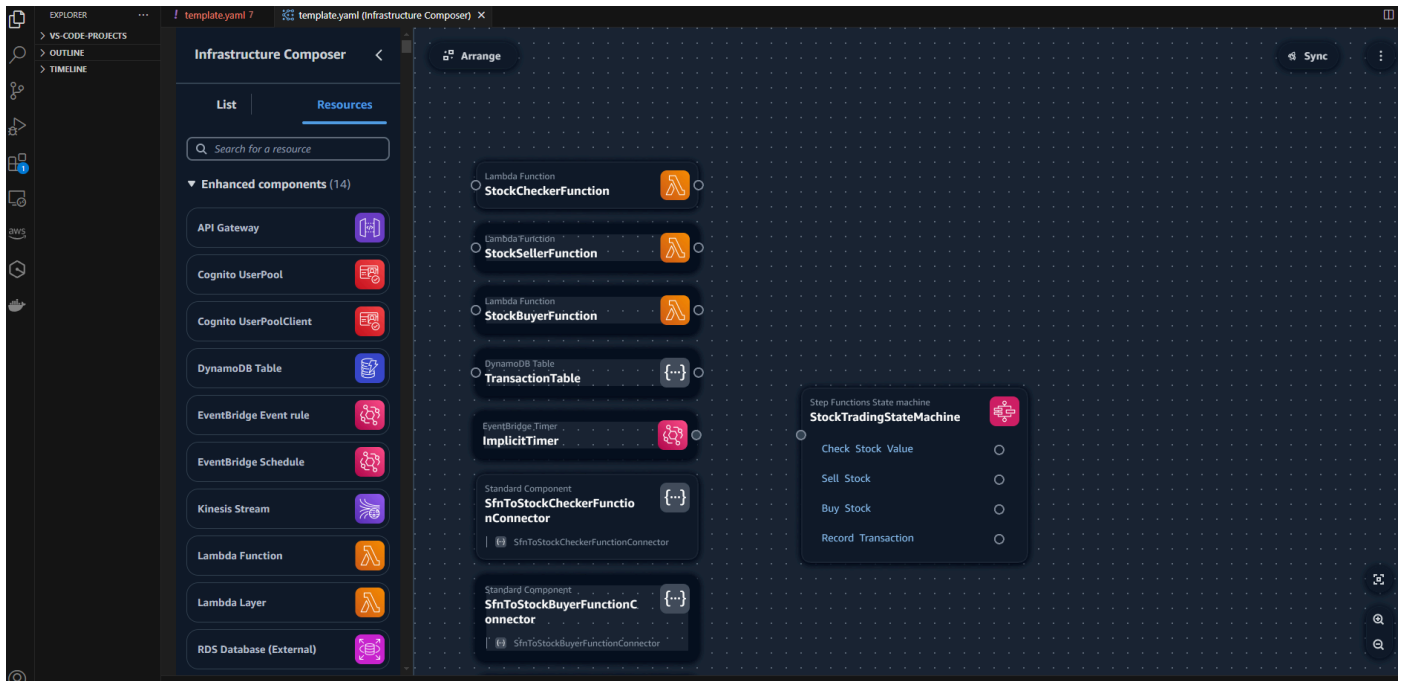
EXPLORER ···

> VS-CODE-PROJECTS
> OUTLINE
> TIMELINE

! template.yaml 7
template.yaml (Infrastructure Composer) ×

Infrastructure Composer

List
Resources

Search for a resource

▼ Enhanced components (14)

API Gateway
Cognito UserPool
Cognito UserPoolClient
DynamoDB Table
EventBridge Event rule
EventBridge Schedule
Kinesis Stream
Lambda Function
Lambda Layer
RDS Database (External)

Arrange

Sync

Lambda Function
StockCheckerFunction

Lambda Function
StockSellerFunction

Lambda Function
StockBuyerFunction

DynamoDB Table
TransactionTable

EventBridge Timer
ImplicitTimer

Standard Component
SfnToStockCheckerFunctionConnector
SfnToStockCheckerFunctionConnector

Standard Component
SfnToStockBuyerFunctionConnector
SfnToStockBuyerFunctionConnector

Step Functions State machine
StockTradingStateMachine

Check Stock Value
Sell Stock
Buy Stock
Record Transaction

aws
1